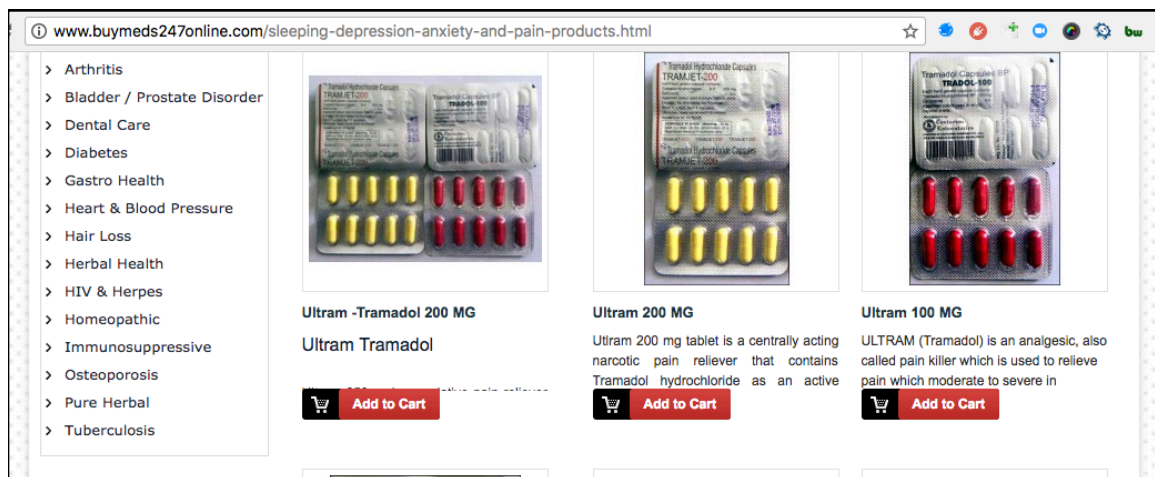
www.buymeds247online.com/sleeping-depression-anxiety-and-pain-products.html

Arthritis
Bladder / Prostate Disorder
Dental Care
Diabetes
Gastro Health
Heart & Blood Pressure
Hair Loss
Herbal Health
HIV & Herpes
Homeopathic
Immunosuppressive
Osteoporosis
Pure Herbal
Tuberculosis

Tramadol Hydrochloride Capsules
TRAMJET-200
TRADOL-100

Ultram -Tramadol 200 MG

Ultram Tramadol

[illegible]

Add to Cart

Tramadol Hydrochloride Capsules
TRAMJET-200

Ultram 200 MG

Utlram 200 mg tablet is a centrally acting narcotic pain reliever that contains Tramadol hydrochloride as an active

Add to Cart

Tramadol Capsules BP
TRADOL-100

Ultram 100 MG

ULTRAM (Tramadol) is an analgesic, also called pain killer which is used to relieve pain which moderate to severe in

Add to Cart